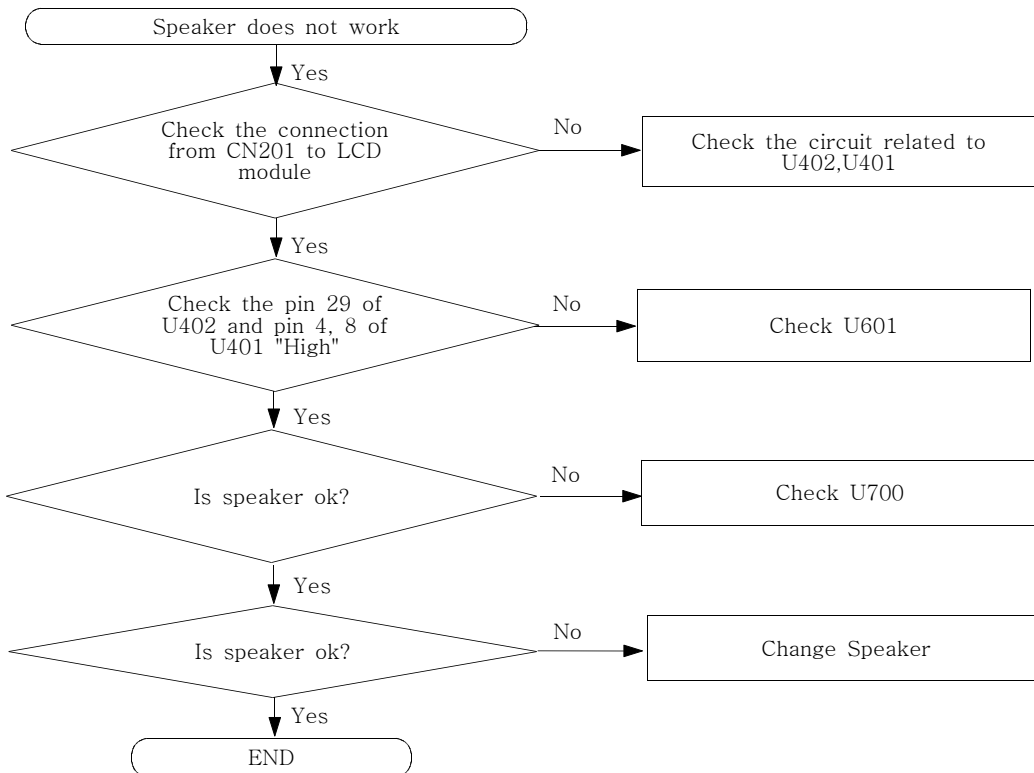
Speaker does not work

Yes

Check the connection from CN201 to LCD module

No

Check the circuit related to U402,U401

Yes

Check the pin 29 of U402 and pin 4, 8 of U401 "High"

No

Check U601

Yes

Is speaker ok?

No

Check U700

Yes

Is speaker ok?

No

Change Speaker

Yes

END